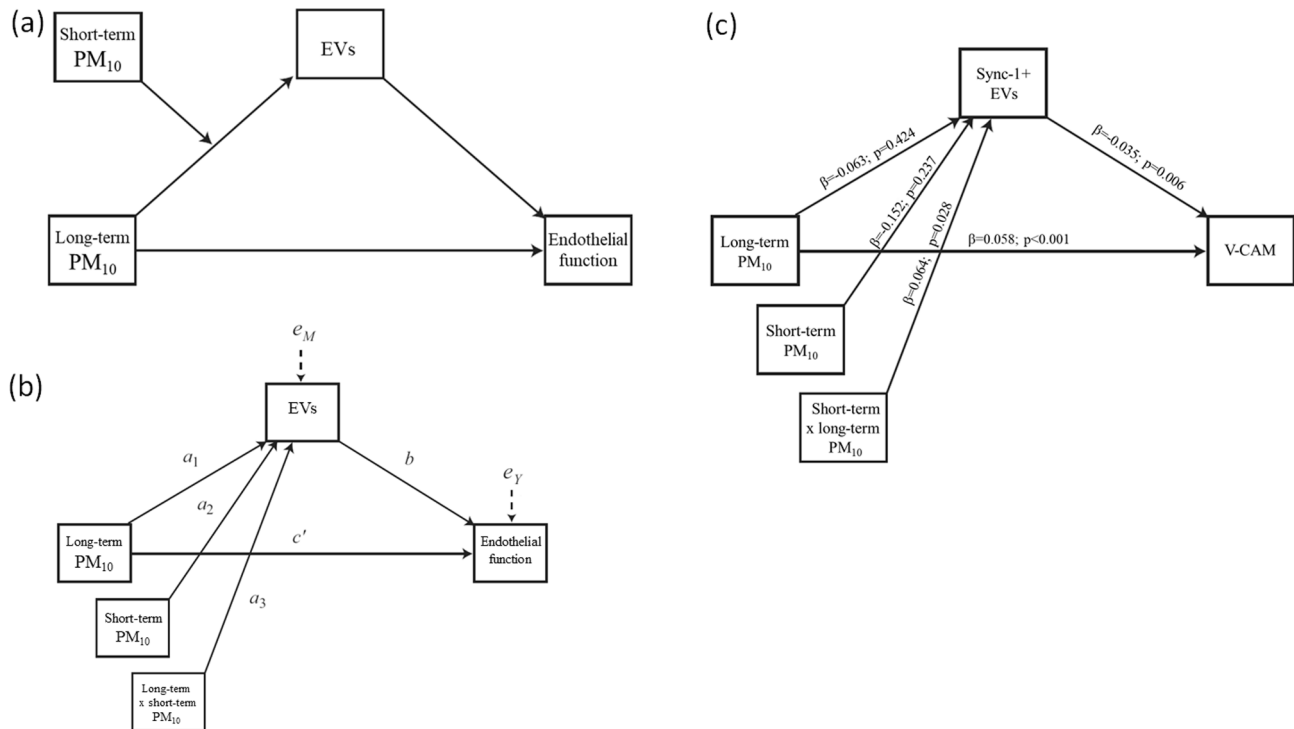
(a)

Short-term $PM_{10}$

EVs

Long-term $PM_{10}$

Endothelial function

(b)

$e_M$

EVs

$a_1$

$b$

$e_Y$

$a_2$

Long-term $PM_{10}$

$c'$

Endothelial function

$a_3$

Short-term $PM_{10}$

Long-term x short-term $PM_{10}$

(c)

Sync-1+ EVs

β=-0.063; p=0.424

β=0.035; p=0.006

β=0.152; p=0.237

β=0.064; p=0.028

Long-term $PM_{10}$

β=0.058; p<0.001

V-CAM

Short-term $PM_{10}$

Short-term x long-term $PM_{10}$